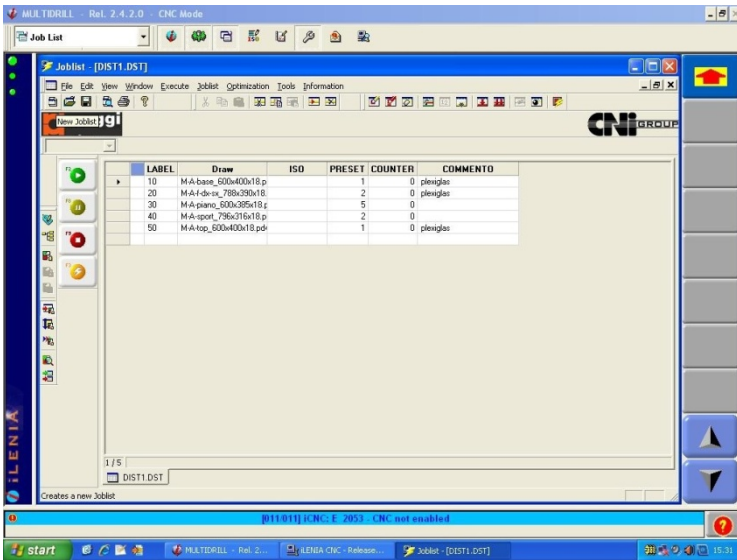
MULTIDRILL - Rel. 2.4.2.0 - CNC Mode

Job List

Joblist - [DIST1.DST]

File Edit View Window Execute Joblist Optimization Tools Information

New Joblist

CNI GROUP

| | LABEL | Draw | ISO | PRESET | COUNTER | COMMENTO |
|---|---|---|---|---|---|---|
| ▸ | 10 | M-A-base_600x400x18.p | | 1 | 0 | plexiglas |
| | 20 | M-A-f-dx-sx_788x390x18. | | 2 | 0 | plexiglas |
| | 30 | M-A-piano_600x385x18.p | | 5 | 0 | |
| | 40 | M-A-sport_796x316x18.p | | 2 | 0 | |
| | 50 | M-A-top_600x400x18.pd | | 1 | 0 | plexiglas |

1/5

DIST1.DST

Creates a new Joblist

iLENIA

[011/011] iCNC: E 2053 - CNC not enabled

start

MULTIDRILL - Rel. 2...

iLENIA CNC - Release...

Joblist - [DIST1.DST]

15.31